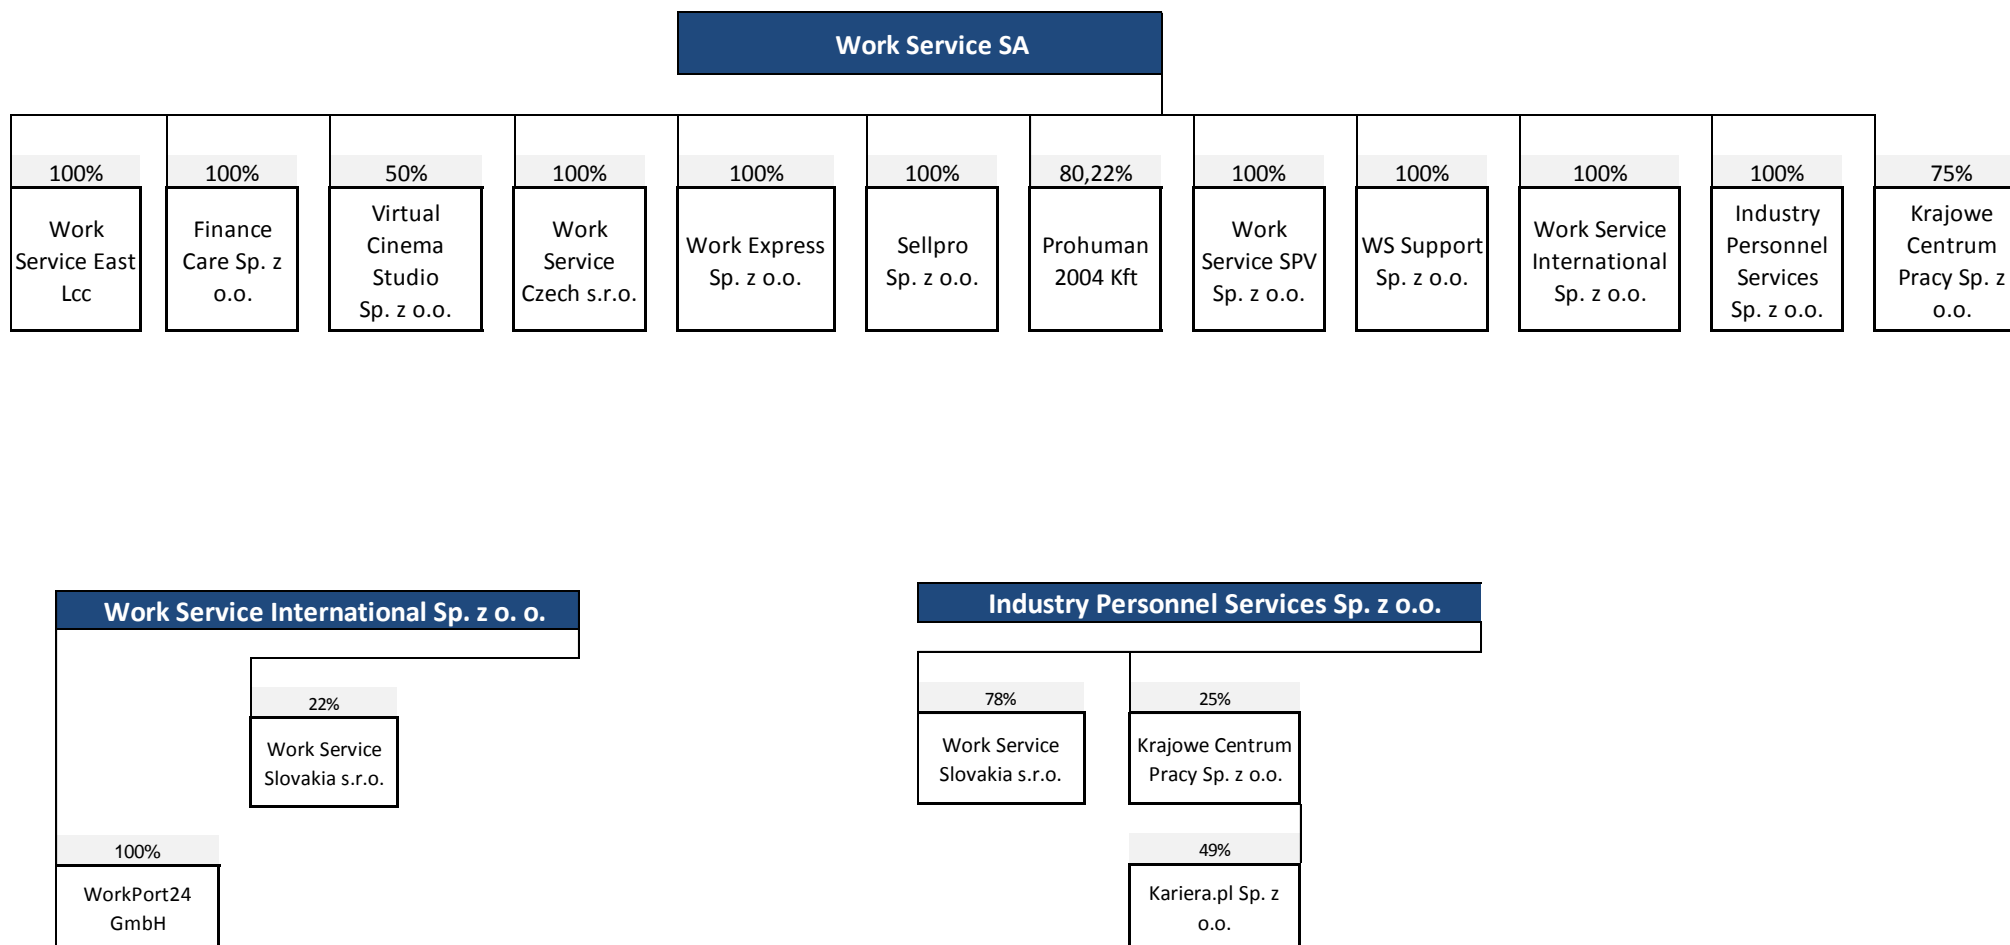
Work Service SA

100%
Work Service East Lcc

100%
Finance Care Sp. z o.o.

50%
Virtual Cinema Studio Sp. z o.o.

100%
Work Service Czech s.r.o.

100%
Work Express Sp. z o.o.

100%
Sellpro Sp. z o.o.

80,22%
Prohuman 2004 Kft

100%
Work Service SPV Sp. z o.o.

100%
WS Support Sp. z o.o.

100%
Work Service International Sp. z o.o.

100%
Industry Personnel Services Sp. z o.o.

75%
Krajowe Centrum Pracy Sp. z o.o.

Work Service International Sp. z o. o.

22%
Work Service Slovakia s.r.o.

100%
WorkPort24 GmbH

Industry Personnel Services Sp. z o.o.

78%
Work Service Slovakia s.r.o.

25%
Krajowe Centrum Pracy Sp. z o.o.

49%
Kariera.pl Sp. z o.o.